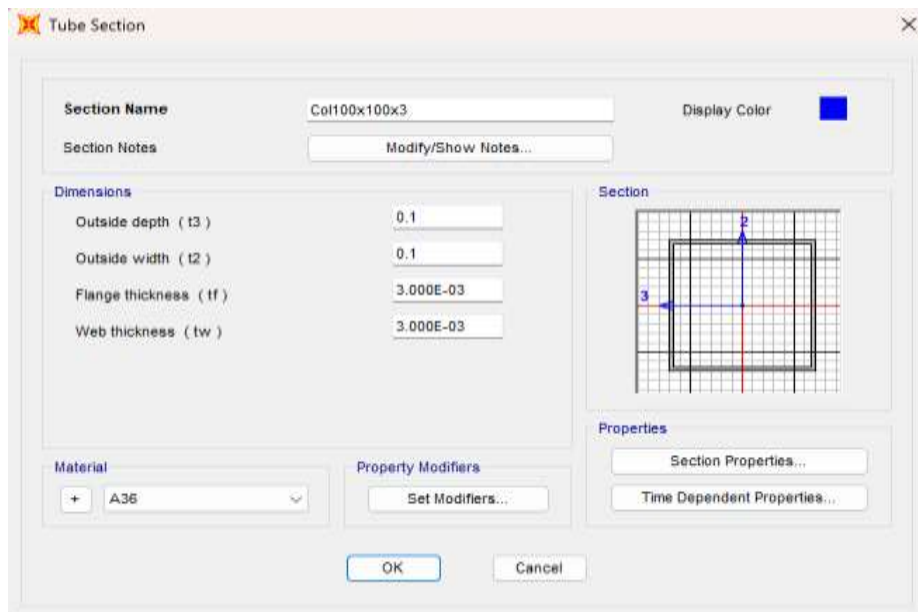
Tube Section

Section Name
Col100x100x3
Display Color

Section Notes
Modify/Show Notes...

Dimensions
Outside depth ( t3 )
0.1
Outside width ( t2 )
0.1
Flange thickness ( tf )
3.000E-03
Web thickness ( tw )
3.000E-03

Section
2
3

Properties
Section Properties...
Time Dependent Properties...

Material
+
A36

Property Modifiers
Set Modifiers...

OK
Cancel